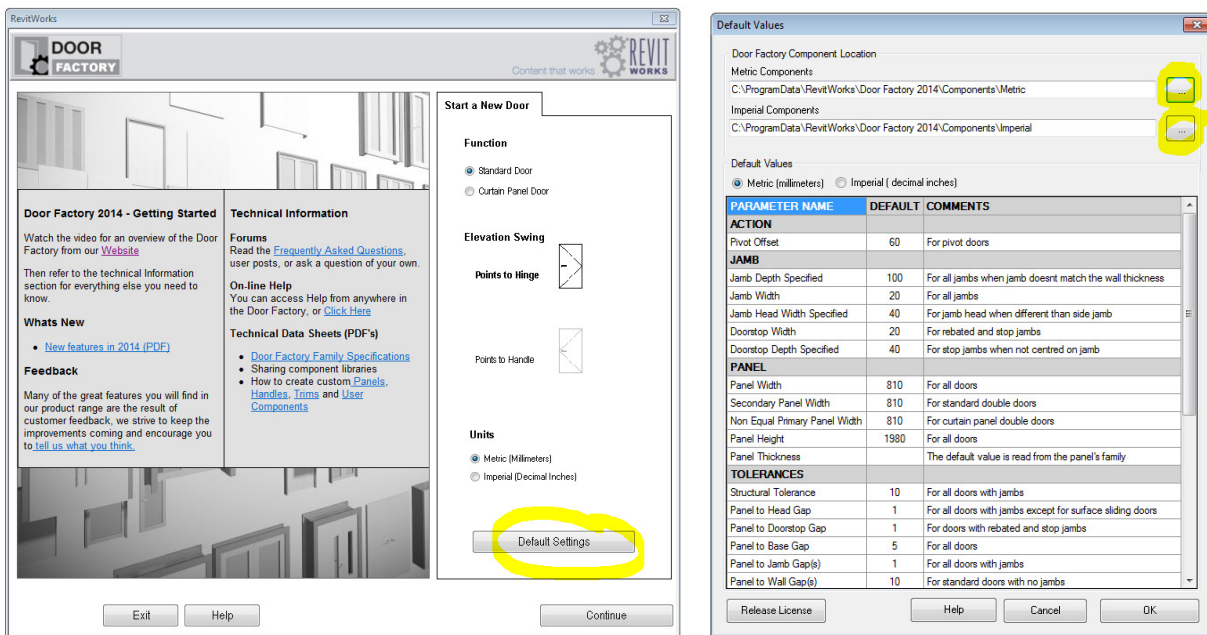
RevitWorks

DOOR FACTORY

Content that works REVIT WORKS

Door Factory 2014 - Getting Started

Watch the video for an overview of the Door Factory from our Website

Then refer to the technical Information section for everything else you need to know.

Whats New

- New features in 2014 (PDF)

Feedback

Many of the great features you will find in our product range are the result of customer feedback, we strive to keep the improvements coming and encourage you to tell us what you think.

Technical Information

Forums
Read the Frequently Asked Questions, user posts, or ask a question of your own.

On-line Help
You can access Help from anywhere in the Door Factory, or Click Here

Technical Data Sheets (PDF's)

- Door Factory Family Specifications
- Sharing component libraries
- How to create custom Panels, Handles, Trims and User Components

Start a New Door

Function

Standard Door

Curtain Panel Door

Elevation Swing

Points to Hinge

Points to Handle

Units

Metric (Millimeters)

Imperial (Decimal Inches)

Default Settings

Exit

Help

Continue

Default Values

Door Factory Component Location

Metric Components

C:\ProgramData\RevitWorks\Door Factory 2014\Components\Metric

...

Imperial Components

C:\ProgramData\RevitWorks\Door Factory 2014\Components\Imperial

...

Default Values

Metric (millimeters) Imperial ( decimal inches)

| PARAMETER NAME | DEFAULT | COMMENTS |
|---|---|---|
| ACTION | | |
| Pivot Offset | 60 | For pivot doors |
| JAMB | | |
| Jamb Depth Specified | 100 | For all jambs when jamb doesnt match the wall thickness |
| Jamb Width | 20 | For all jambs |
| Jamb Head Width Specified | 40 | For jamb head when different than side jamb |
| Doorstop Width | 20 | For rebated and stop jambs |
| Doorstop Depth Specified | 40 | For stop jambs when not centred on jamb |
| PANEL | | |
| Panel Width | 810 | For all doors |
| Secondary Panel Width | 810 | For standard double doors |
| Non Equal Primary Panel Width | 810 | For curtain panel double doors |
| Panel Height | 1980 | For all doors |
| Panel Thickness | | The default value is read from the panel's family |
| TOLERANCES | | |
| Structural Tolerance | 10 | For all doors with jambs |
| Panel to Head Gap | 1 | For all doors with jambs except for surface sliding doors |
| Panel to Doorstop Gap | 1 | For doors with rebated and stop jambs |
| Panel to Base Gap | 5 | For all doors |
| Panel to Jamb Gap(s) | 1 | For all doors with jambs |
| Panel to Wall Gap(s) | 10 | For standard doors with no jambs |

Release License

Help

Cancel

OK